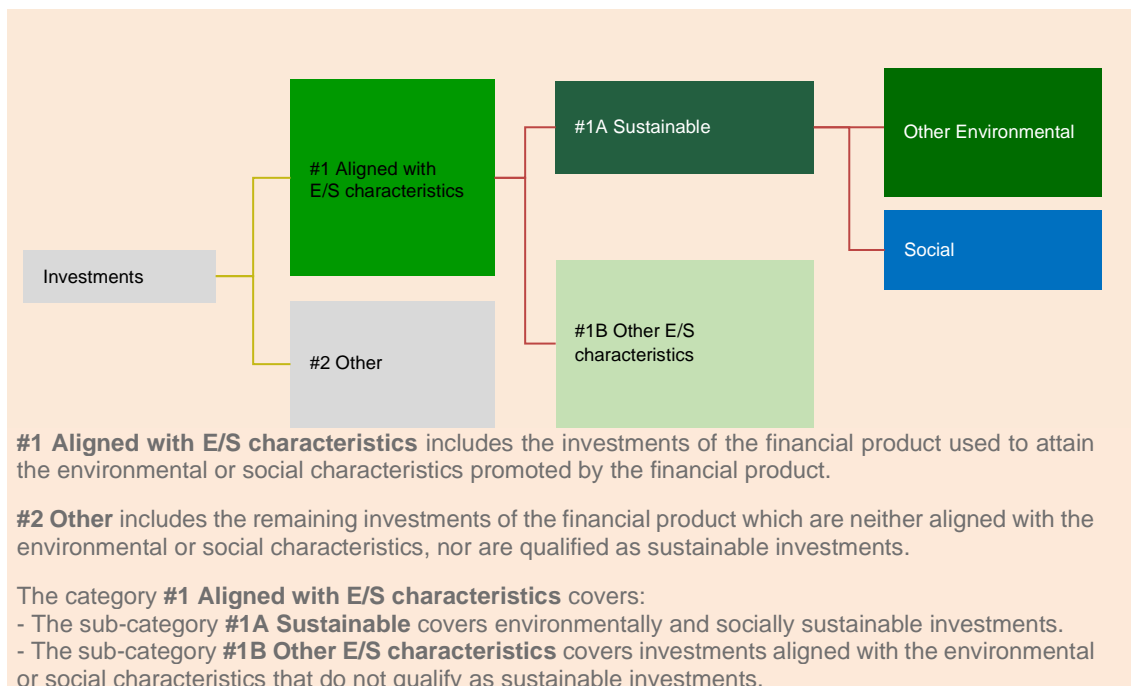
Investments

#1 Aligned with E/S characteristics

#2 Other

#1A Sustainable

#1B Other E/S characteristics

Other Environmental

Social

**#1 Aligned with E/S characteristics** includes the investments of the financial product used to attain the environmental or social characteristics promoted by the financial product.

**#2 Other** includes the remaining investments of the financial product which are neither aligned with the environmental or social characteristics, nor are qualified as sustainable investments.

The category **#1 Aligned with E/S characteristics** covers:
- The sub-category **#1A Sustainable** covers environmentally and socially sustainable investments.
- The sub-category **#1B Other E/S characteristics** covers investments aligned with the environmental or social characteristics that do not qualify as sustainable investments.